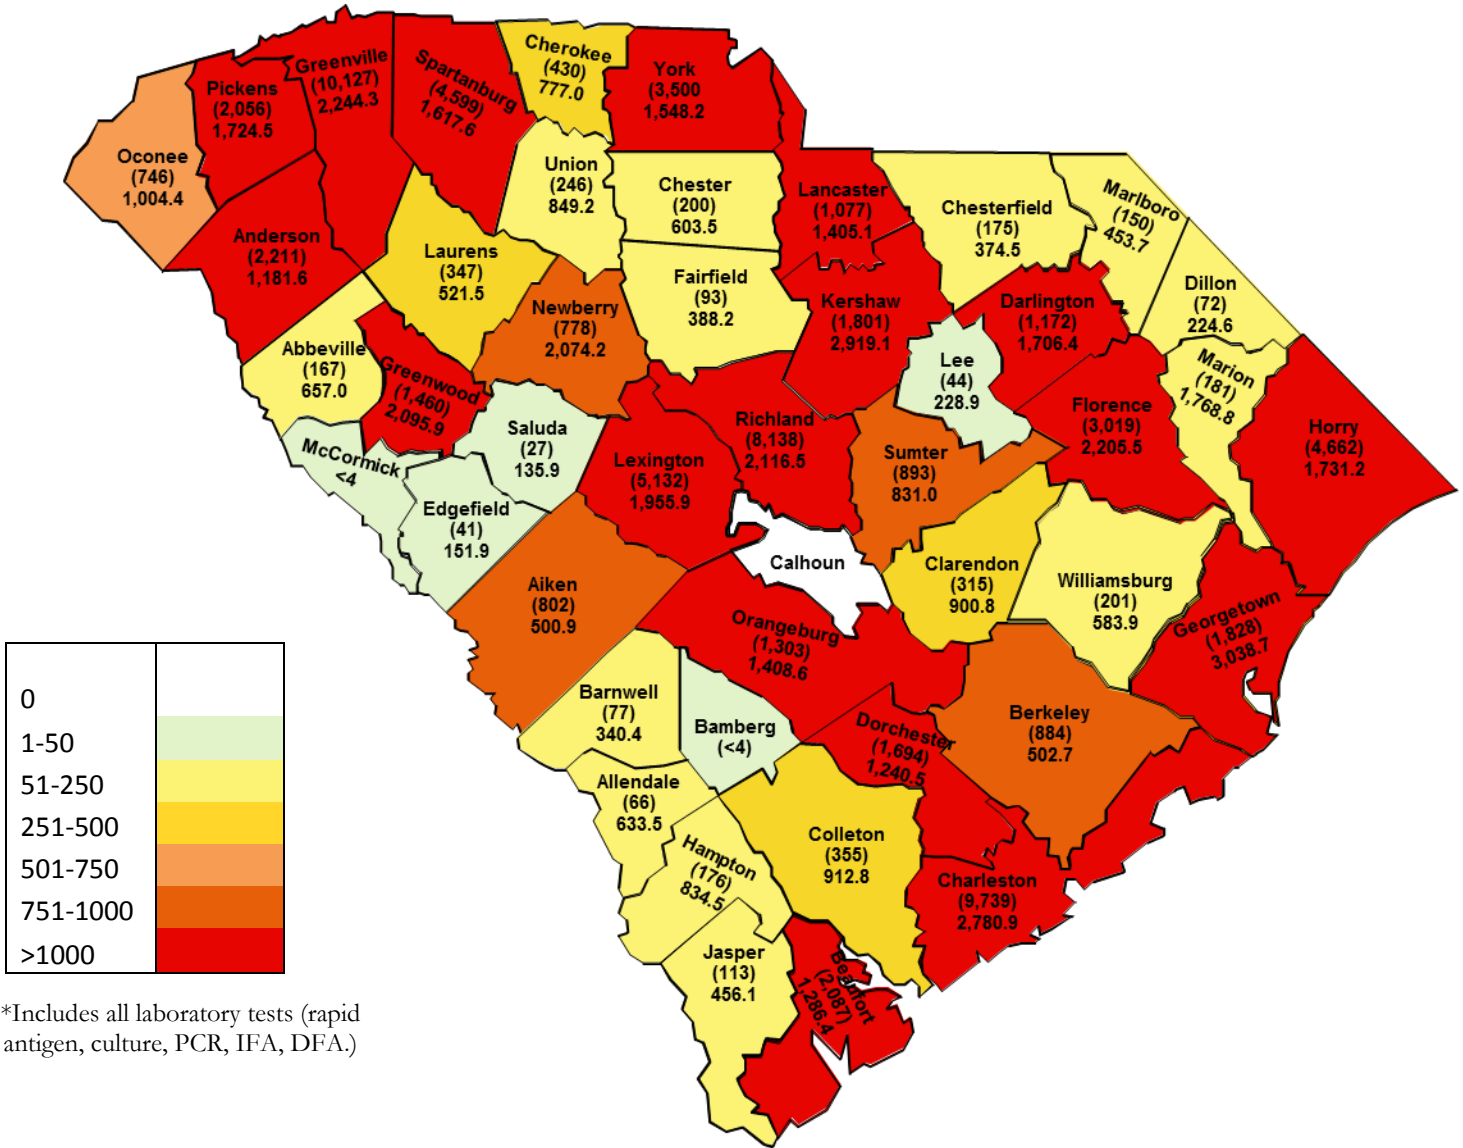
Oconee
(746)
1,004.4

Pickens
(2,056)
1,724.5

Greenville
(10,127)
2,244.3

Spartanburg
(4,599)
1,617.6

Cherokee
(430)
777.0

York
(3,500
1,548.2

Union
(246)
849.2

Chester
(200)
603.5

Lancaster
(1,077)
1,405.1

Chesterfield
(175)
374.5

Marlboro
(150)
453.7

Anderson
(2,211)
1,181.6

Laurens
(347)
521.5

Fairfield
(93)
388.2

Kershaw
(1,801)
2,919.1

Darlington
(1,172)
1,706.4

Dillon
(72)
224.6

Newberry
(778)
2,074.2

Abbeville
(167)
657.0

Greenwood
(1,460)
2,095.9

Lee
(44)
228.9

Marion
(181)
1,768.8

Saluda
(27)
135.9

Richland
(8,138)
2,116.5

Florence
(3,019)
2,205.5

Horry
(4,662)
1,731.2

McCormick
<4

Lexington
(5,132)
1,955.9

Sumter
(893)
831.0

Edgefield
(41)
151.9

Calhoun

Clarendon
(315)
900.8

Williamsburg
(201)
583.9

Aiken
(802)
500.9

Orangeburg
(1,303)
1,408.6

Georgetown
(1,828)
3,038.7

0
1-50
51-250
251-500
501-750
751-1000
>1000

Barnwell
(77)
340.4

Bamberg
(<4)

Dorchester
(1,694)
1,240.5

Berkeley
(884)
502.7

Allendale
(66)
633.5

Colleton
(355)
912.8

Hampton
(176)
834.5

Charleston
(9,739)
2,780.9

Jasper
(113)
456.1

Beaufort
(2,087)
1,286.4

*Includes all laboratory tests (rapid antigen, culture, PCR, IFA, DFA.)